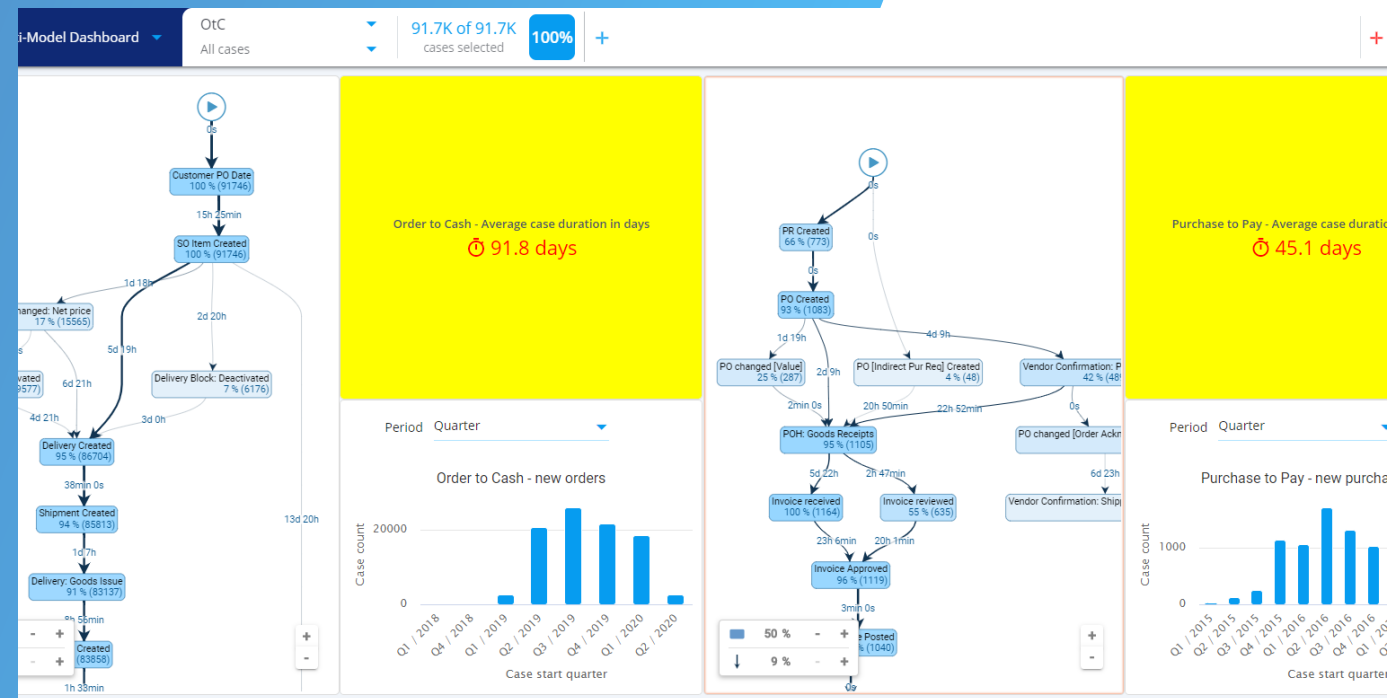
i-Model Dashboard
OtC
All cases
91.7K of 91.7K
cases selected
100%
+
+

0s
Customer PO Date
100 % (91746)
15h 25min
SO Item Created
100 % (91746)
1d 18h
hanged: Net price
17 % (15565)
2d 20h
5d 19h
vated
577)
6d 21h
Delivery Block: Deactivated
7 % (6176)
4d 21h
3d 0h
Delivery Created
95 % (86704)
38min 0s
Shipment Created
94 % (85813)
1d 7h
13d 20h
Delivery: Goods Issue
91 % (83137)
8h 56min
Created
(83858)
1h 38min

Order to Cash - Average case duration in days
91.8 days

Period Quarter
Order to Cash - new orders
Case count
20000
0
Q1 / 2018
Q4 / 2018
Q1 / 2019
Q2 / 2019
Q3 / 2019
Q4 / 2019
Q1 / 2020
Q2 / 2020
Case start quarter

0s
0s
PR Created
66 % (773)
0s
PO Created
93 % (1083)
4d 9h
1d 19h
PO changed [Value]
25 % (287)
2d 9h
PO [Indirect Pur Req] Created
4 % (48)
Vendor Confirmation: P
42 % (48
2min 0s
20h 50min
22h 52min
0s
POH: Goods Receipts
95 % (1105)
PO changed [Order Ackn
5d 22h
2h 47min
6d 23h
Invoice received
100 % (1164)
Invoice reviewed
55 % (635)
Vendor Confirmation: Shipp
23h 6min
20h 1min
Invoice Approved
96 % (1119)
3min 0s
Posted
(1040)
50 %
9 %
0s

Purchase to Pay - Average case durati
45.1 days

Period Quarter
Purchase to Pay - new purcha
Case count
1000
0
Q1 / 2015
Q2 / 2015
Q3 / 2015
Q4 / 2015
Q1 / 2016
Q2 / 2016
Q3 / 2016
Q4 / 2016
Q1
Case start quarter